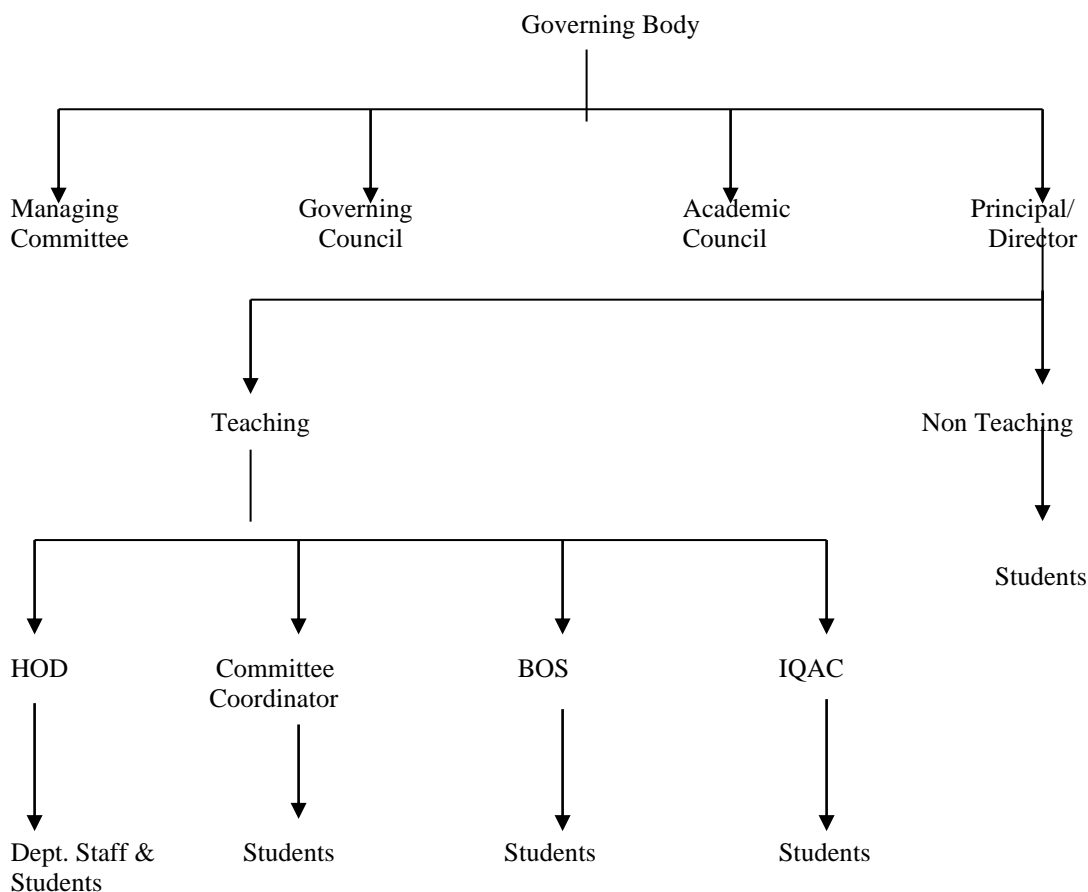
Governing Body

Managing Committee

Governing Council

Academic Council

Principal/ Director

Teaching

Non Teaching

Students

HOD

Committee Coordinator

BOS

IQAC

Dept. Staff & Students

Students

Students

Students